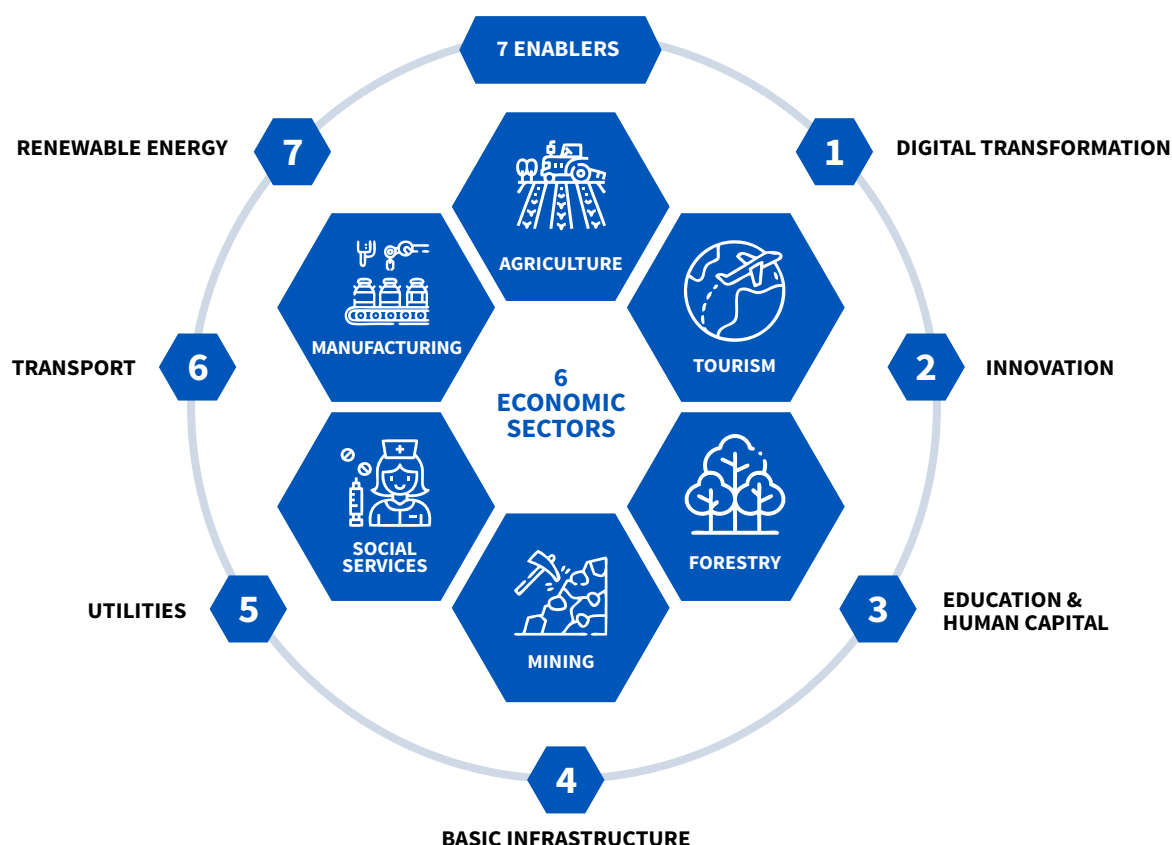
7 ENABLERS

RENEWABLE ENERGY 7

1 DIGITAL TRANSFORMATION

AGRICULTURE

MANUFACTURING

TOURISM

6 TRANSPORT

2 INNOVATION

6
ECONOMIC
SECTORS

SOCIAL SERVICES

FORESTRY

MINING

UTILITIES 5

3 EDUCATION & HUMAN CAPITAL

4

BASIC INFRASTRUCTURE